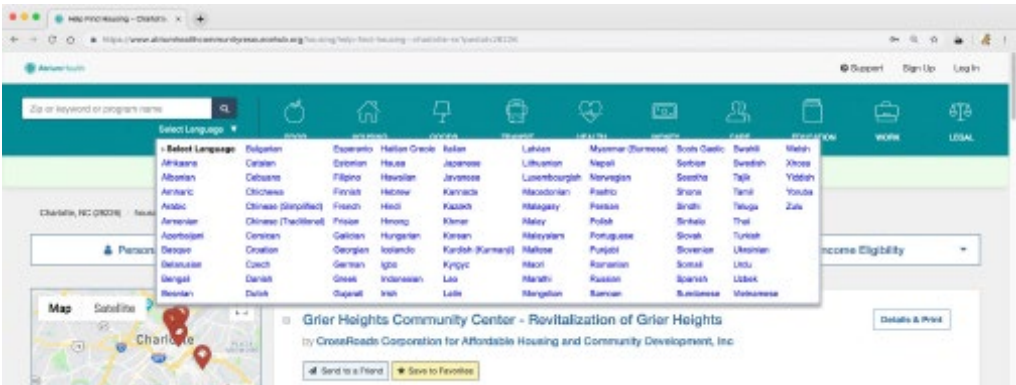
Help Find Housing - Charlotte

https://www.atriumhealthcommunityresources.org/housing/help-find-housing--charlotte-nc?postal=28226

Atrium Health

Support Sign Up Log In

Zip or keyword or program name

Select Language ▼

FOOD HOUSING GOODS TRANSIT HEALTH MONEY CARE EDUCATION WORK LEGAL

| Select Language | Bulgarian | Esperanto | Haitian Creole | Italian | Latvian | Myanmar (Burmese) | Scots Gaelic | Swahili | Welsh |
|---|---|---|---|---|---|---|---|---|---|
| Afrikaans | Catalan | Estonian | Hausa | Japanese | Lithuanian | Nepali | Serbian | Swedish | Xhosa |
| Albanian | Cebuano | Filipino | Hawaiian | Javanese | Luxembourgish | Norwegian | Sesotho | Tajik | Yiddish |
| Amharic | Chichewa | Finnish | Hebrew | Kannada | Macedonian | Pashto | Shona | Tamil | Yoruba |
| Arabic | Chinese (Simplified) | French | Hindi | Kazakh | Malagasy | Persian | Sindhi | Telugu | Zulu |
| Armenian | Chinese (Traditional) | Frisian | Hmong | Khmer | Malay | Polish | Sinhala | Thai | |
| Azerbaijani | Corsican | Galician | Hungarian | Korean | Malayalam | Portuguese | Slovak | Turkish | |
| Basque | Croatian | Georgian | Icelandic | Kurdish (Kurmanji) | Maltese | Punjabi | Slovenian | Ukrainian | |
| Belarusian | Czech | German | Igbo | Kyrgyz | Maori | Romanian | Somali | Urdu | |
| Bengali | Danish | Greek | Indonesian | Lao | Marathi | Russian | Spanish | Uzbek | |
| Bosnian | Dutch | Gujarati | Irish | Latin | Mongolian | Samoan | Sundanese | Vietnamese | |

Charlotte, NC (28226)

Person

Income Eligibility

Map Satellite

Charlotte

Grier Heights Community Center - Revitalization of Grier Heights

by CrossRoads Corporation for Affordable Housing and Community Development, Inc

Details & Print

Send to a Friend ★ Save to Favorites